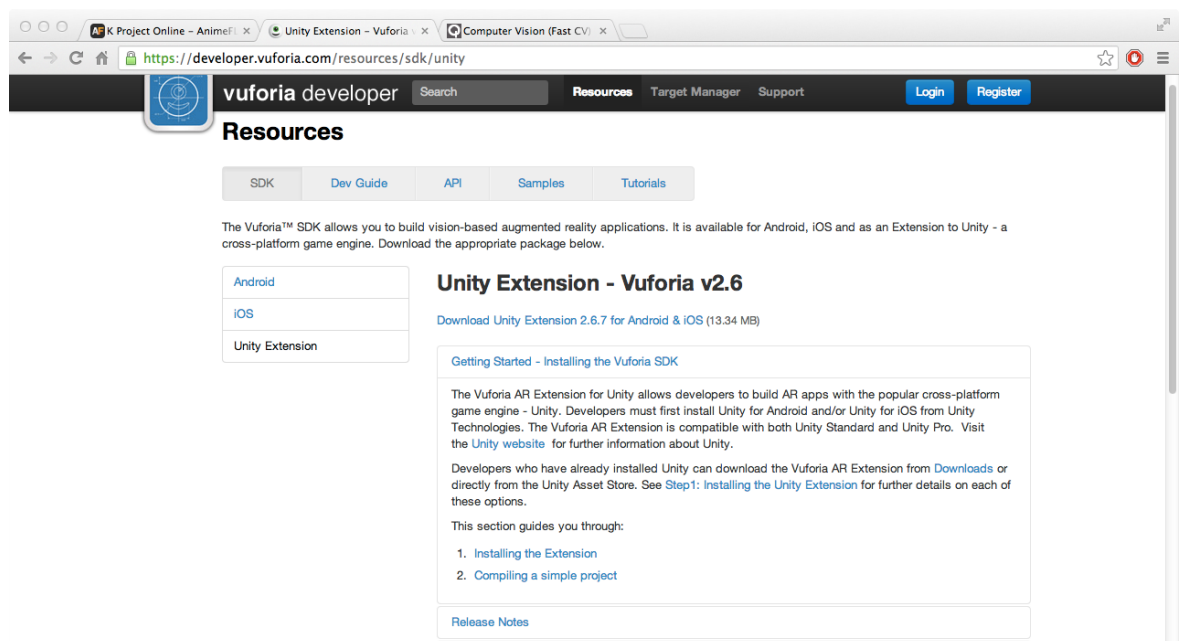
AF K Project Online – AnimeFl ×
Unity Extension – Vuforia ×
Computer Vision (Fast CV) ×

https://developer.vuforia.com/resources/sdk/unity

vuforia developer
Search
Resources
Target Manager
Support
Login
Register

Resources

| SDK | Dev Guide | API | Samples | Tutorials |
|---|---|---|---|---|

The Vuforia™ SDK allows you to build vision-based augmented reality applications. It is available for Android, iOS and as an Extension to Unity - a cross-platform game engine. Download the appropriate package below.

Android
iOS
Unity Extension

Unity Extension - Vuforia v2.6

Download Unity Extension 2.6.7 for Android & iOS (13.34 MB)

Getting Started - Installing the Vuforia SDK

The Vuforia AR Extension for Unity allows developers to build AR apps with the popular cross-platform game engine - Unity. Developers must first install Unity for Android and/or Unity for iOS from Unity Technologies. The Vuforia AR Extension is compatible with both Unity Standard and Unity Pro. Visit the Unity website for further information about Unity.

Developers who have already installed Unity can download the Vuforia AR Extension from Downloads or directly from the Unity Asset Store. See Step1: Installing the Unity Extension for further details on each of these options.

This section guides you through:

1. Installing the Extension
2. Compiling a simple project

Release Notes